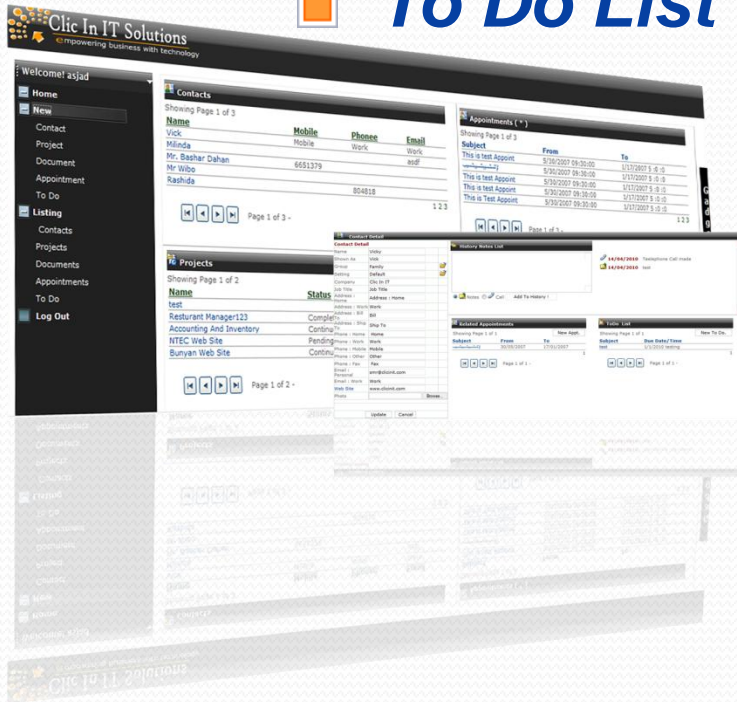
To Do List

Clic In IT Solutions
Empowering business with technology

Welcome! asjad
Home
New
Contact
Project
Document
Appointment
To Do
Listing
Contacts
Projects
Documents
Appointments
To Do
Log Out

Contacts
Showing Page 1 of 3

| Name | Mobile | Phonee | Email |
|---|---|---|---|
| Vick | Mobile | Work | Work |
| Milinda | | | asdf |
| Mr. Bashar Dahan | 6651379 | | |
| Mr Wibo | | | |
| Rashida | | 804818 | |

Page 1 of 3 -
1 2 3

Appointments ( * )
Showing Page 1 of 3

| Subject | From | To |
|---|---|---|
| This is test Appoint | 5/30/2007 09:30:00 | 1/17/2007 5 :0 :0 |
| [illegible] | 5/30/2007 09:30:00 | 1/17/2007 5 :0 :0 |
| This is test Appoint | 5/30/2007 09:30:00 | 1/17/2007 5 :0 :0 |
| This is test Appoint | 5/30/2007 09:30:00 | 1/17/2007 5 :0 :0 |
| This is Test Appoint | 5/30/2007 09:30:00 | 1/17/2007 5 :0 :0 |

1 2 3
Page 1 of 3 -

Projects
Showing Page 1 of 2

| Name | Status |
|---|---|
| test | |
| Resturant Manager123 | Complet |
| Accounting And Inventory | Continu |
| NTEC Web Site | Pending |
| Bunyan Web Site | Continu |

Page 1 of 2 -

Contact Detail
Contact Detail
Name Vicky
Shown As Vick
Group Family
Setting Default
Company Clic In IT
Job Title Job Title
Address : Home Address : Home
Address : Work Work
Address : Bill Bill
Address : Ship To Ship To
Phone : Home Home
Phone : Work Work
Phone : Mobile Mobile
Phone : Other Other
Phone : Fax Fax
Email : Personal amir@clicinit.com
Email : Work Work
Web Site www.clicinit.com
Photo Brows
Update Cancel

History Notes List
14/06/2010 Telephone Call made
14/06/2010 test
Notes Call Add To History !

Related Appointments
Showing Page 1 of 1 New Appt.
Subject From To
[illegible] 30/05/2007 17/01/2007
Page 1 of 1 -

Todo List
Showing Page 1 of 1 New To Do.
Subject Due Date/Time
test 1/1/2010 testing
Page 1 of 1 -